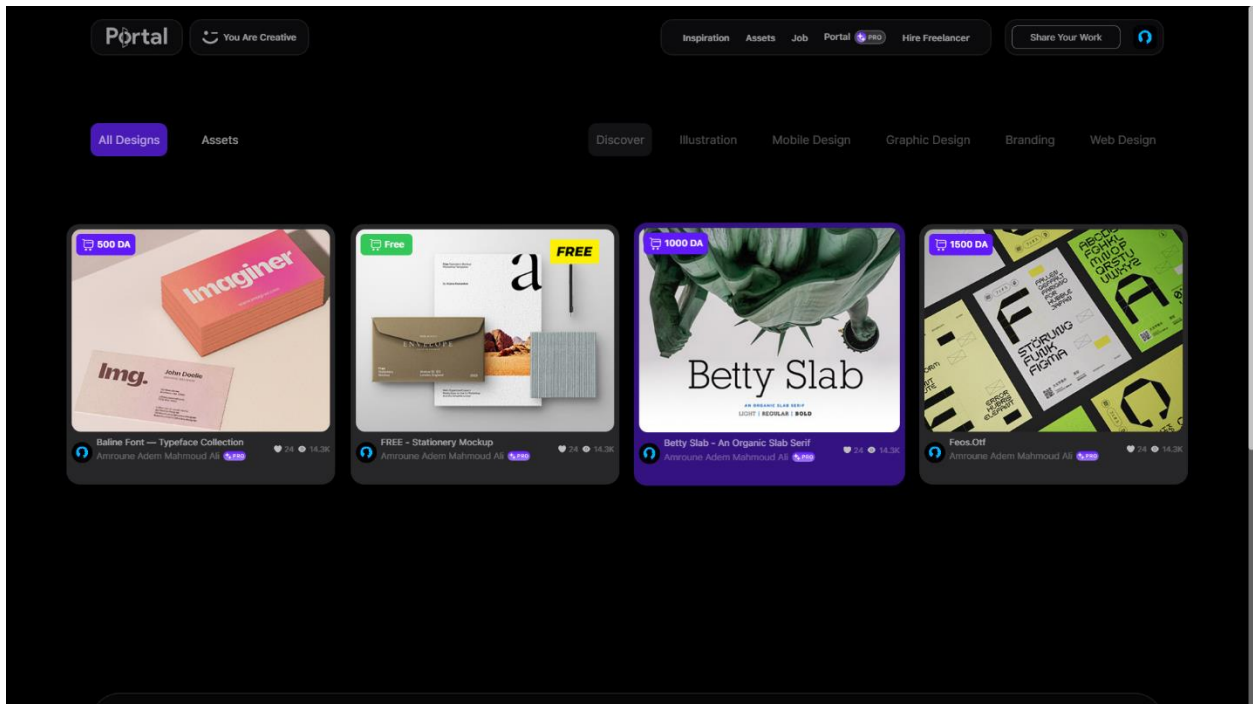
Portal

You Are Creative

Inspiration Assets Job Portal PRO Hire Freelancer

Share Your Work

All Designs Assets

Discover Illustration Mobile Design Graphic Design Branding Web Design

500 DA

Imaginer

Img. John Doelle

Baline Font — Typeface Collection

Amroune Adem Mahmoud Ali PRO

24 14.3K

Free

FREE

a

ENVELOPE

FREE - Stationery Mockup

Amroune Adem Mahmoud Ali PRO

24 14.3K

1000 DA

Betty Slab

AN ORGANIC SLAB SERIF

LIGHT | REGULAR | BOLD

Betty Slab - An Organic Slab Serif

Amroune Adem Mahmoud Ali PRO

24 14.3K

1500 DA

F

STÖRUNG FUNK FIGMA

Feos.Otf

Amroune Adem Mahmoud Ali PRO

24 14.3K